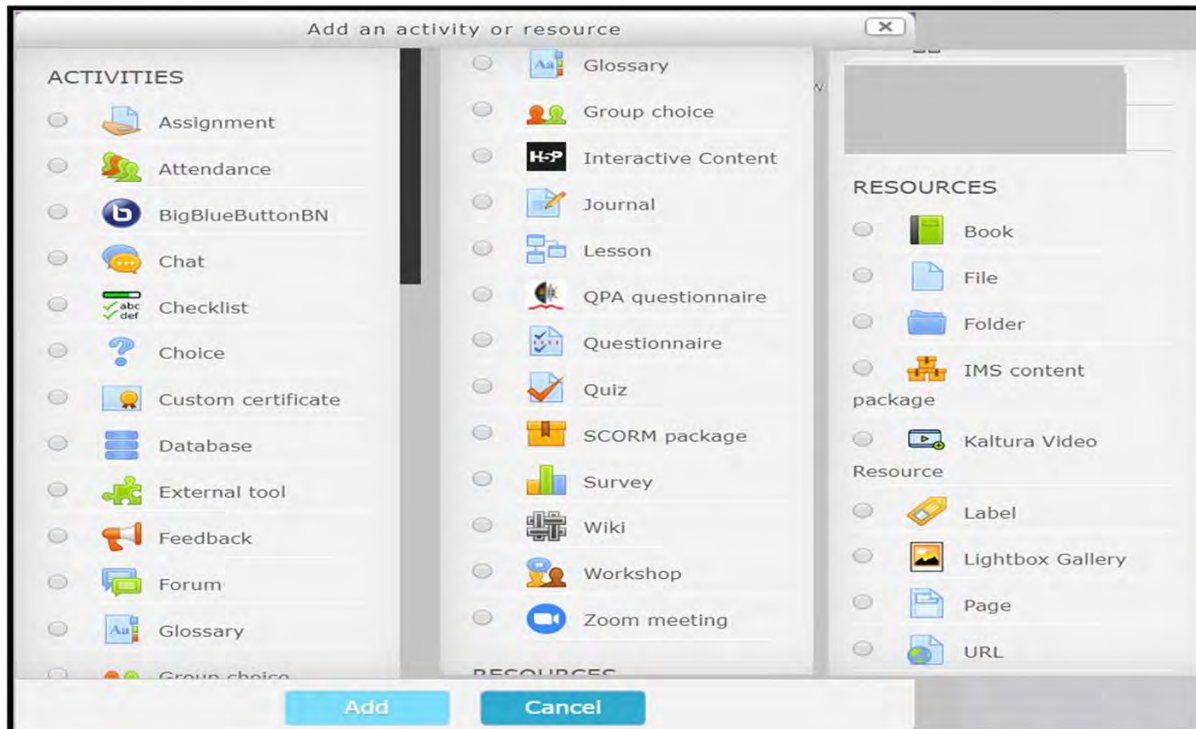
Add an activity or resource

ACTIVITIES

Assignment

Attendance

BigBlueButtonBN

Chat

Checklist

Choice

Custom certificate

Database

External tool

Feedback

Forum

Glossary

Group choice

Glossary

Group choice

Interactive Content

Journal

Lesson

QPA questionnaire

Questionnaire

Quiz

SCORM package

Survey

Wiki

Workshop

Zoom meeting

RESOURCES

RESOURCES

Book

File

Folder

IMS content package

Kaltura Video Resource

Label

Lightbox Gallery

Page

URL

Add

Cancel